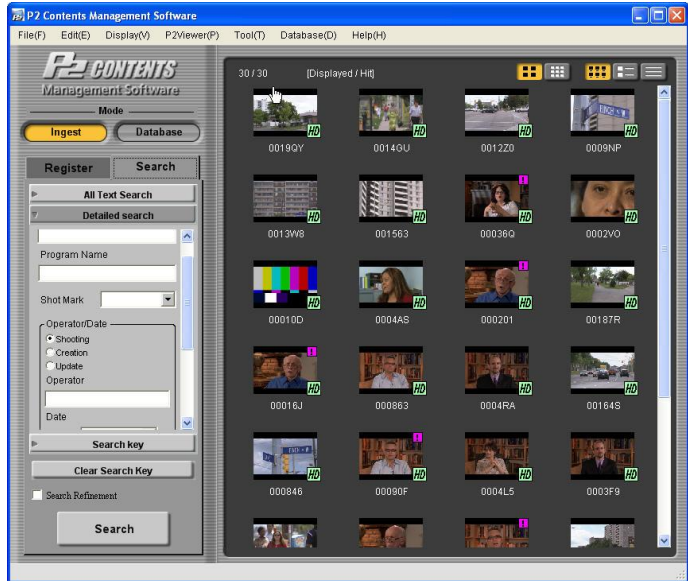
P2 Contents Management Software

File(F) Edit(E) Display(V) P2Viewer(P) Tool(T) Database(D) Help(H)

P2 CONTENTS
Management Software

Mode

Ingest
Database

Register
Search

All Text Search
Detailed search

Program Name

Shot Mark

Operator/Date
Shooting
Creation
Update
Operator

Date

Search key

Clear Search Key

Search Refinement

Search

30 / 30 [Displayed / Hit]

HD
0019QY
HD
0014GU
HD
0012Z0
HD
0009NP
HD
0013W8
HD
001563
HD
00036Q
HD
0002VO
HD
00010D
HD
0004AS
HD
000201
HD
00187R
HD
00016J
HD
000863
HD
0004RA
HD
00164S
HD
000846
HD
00090F
HD
0004L5
HD
0003F9